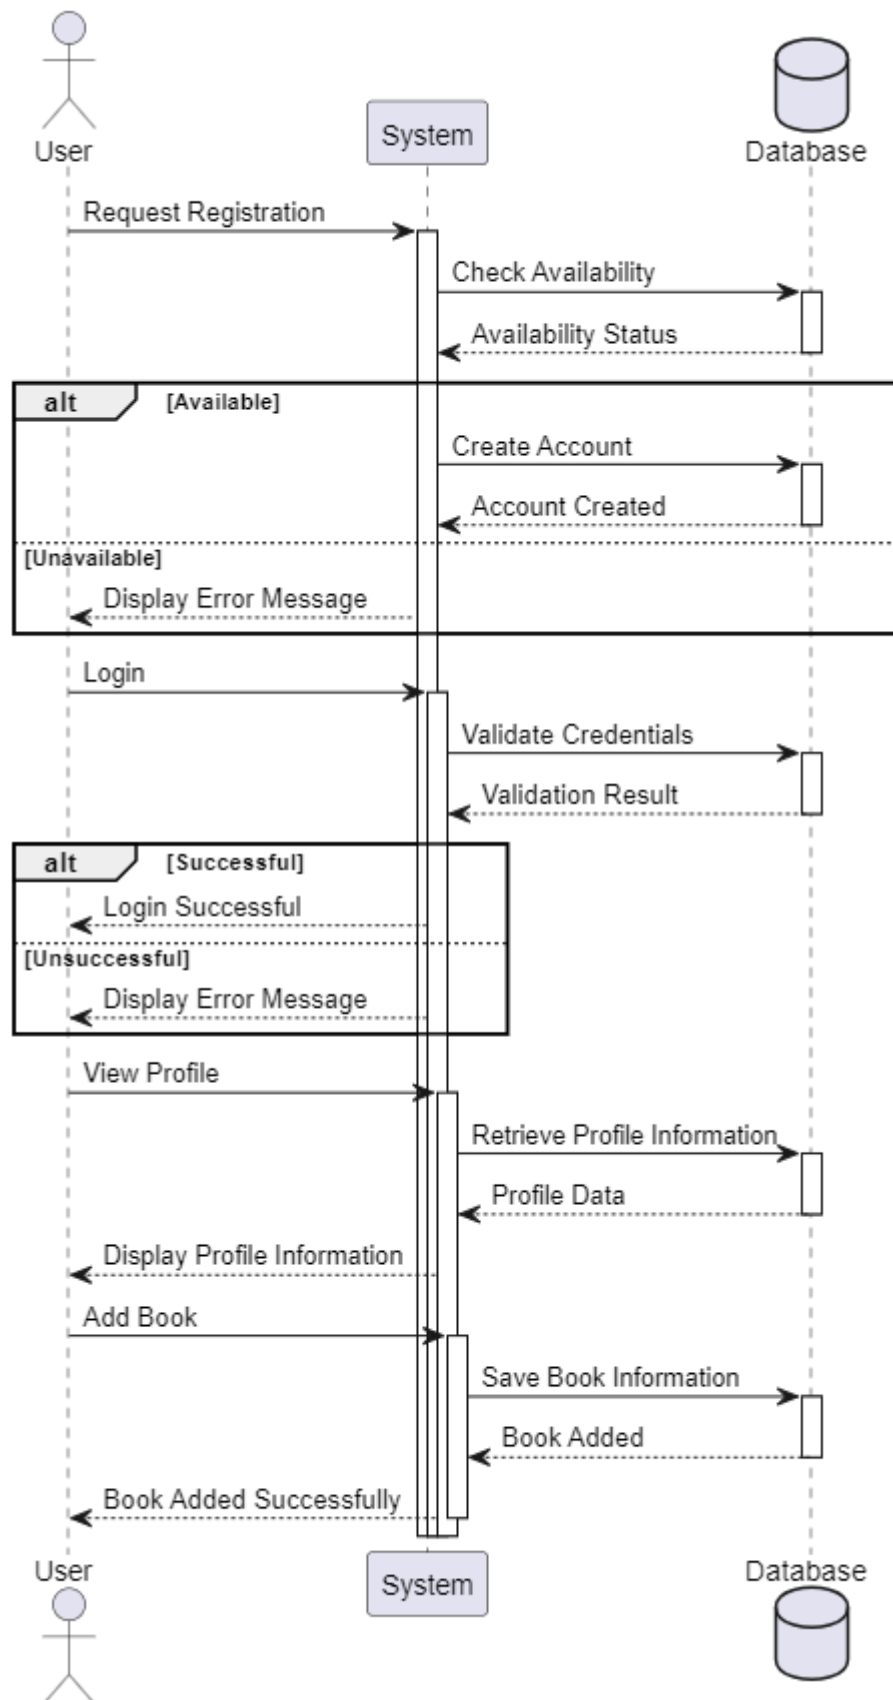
User

System

Database

Request Registration

Check Availability

Availability Status

alt [Available]

Create Account

Account Created

[Unavailable]

Display Error Message

Login

Validate Credentials

Validation Result

alt [Successful]

Login Successful

[Unsuccessful]

Display Error Message

View Profile

Retrieve Profile Information

Profile Data

Display Profile Information

Add Book

Save Book Information

Book Added

Book Added Successfully

User

System

Database